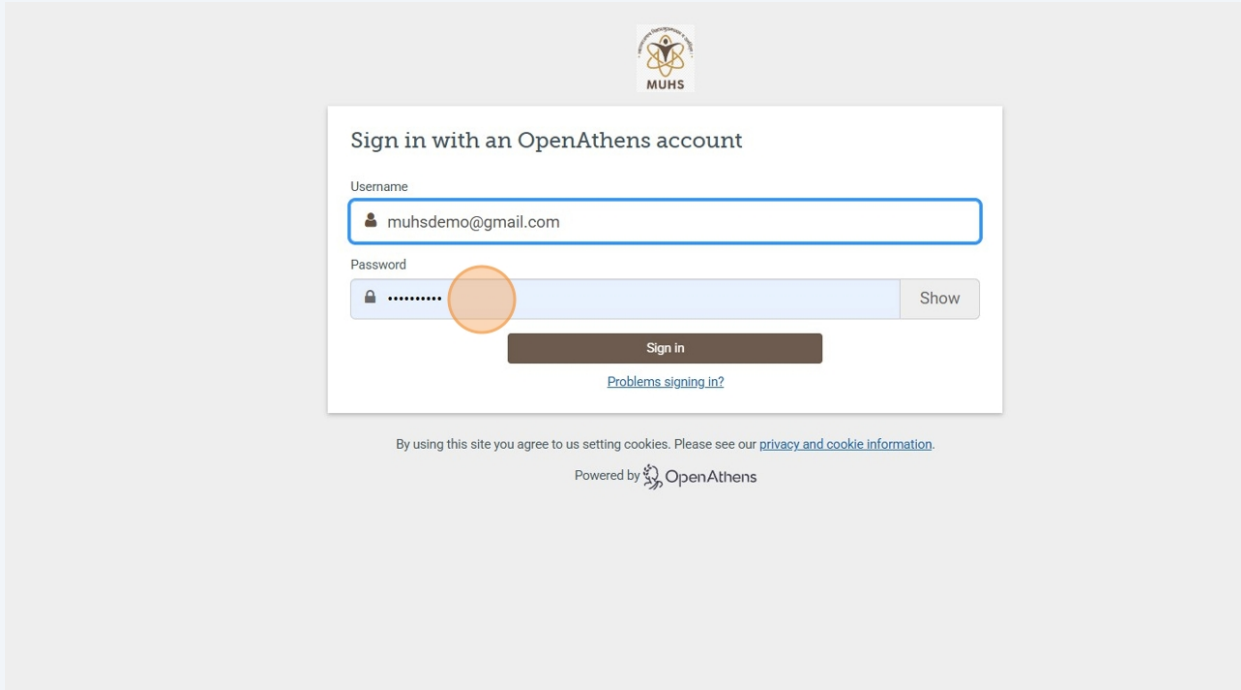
MUHS

Sign in with an OpenAthens account

Username

muhsdemo@gmail.com

Password

••••••••••

Show

Sign in

Problems signing in?

By using this site you agree to us setting cookies. Please see our privacy and cookie information.

Powered by OpenAthens